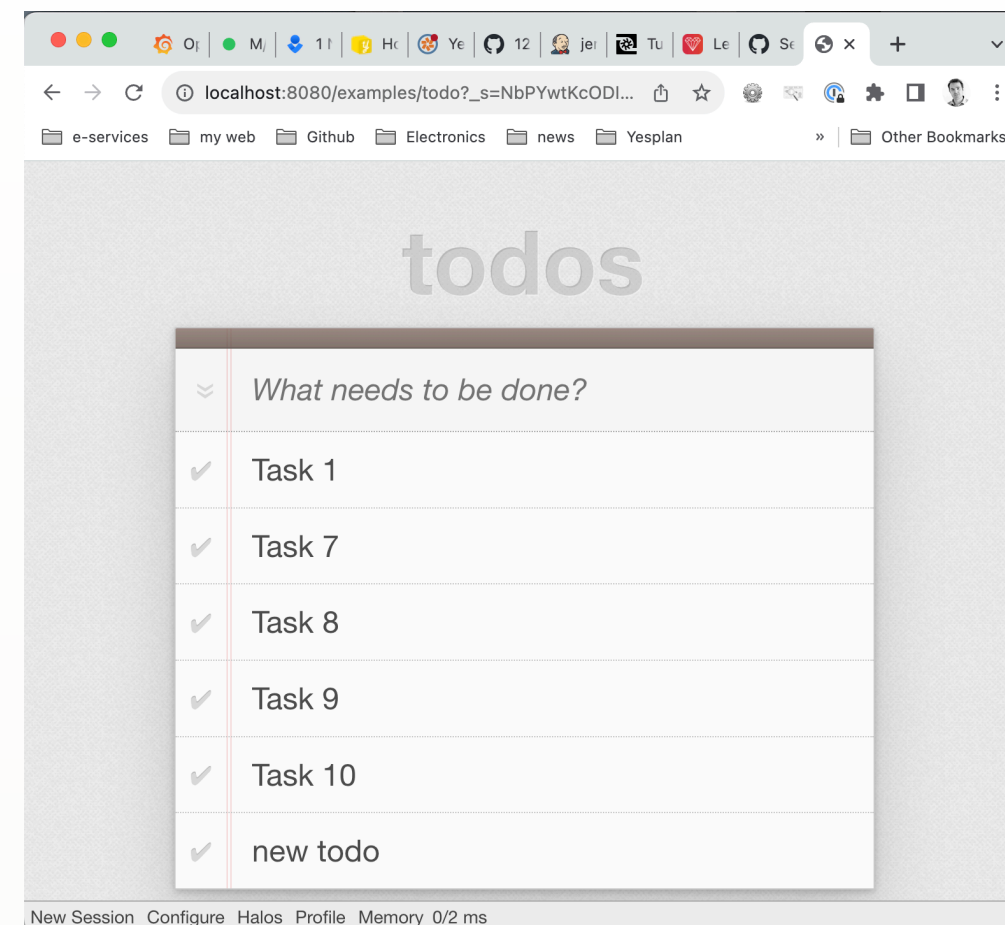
Op | M/ | 1 N | Ho | Ye | 12 | jer | Tu | Le | Se ×

+

localhost:8080/examples/todo?_s=NbPYwtKcODI...

e-services my web Github Electronics news Yesplan » Other Bookmarks

todos

What needs to be done?

Task 1

Task 7

Task 8

Task 9

Task 10

new todo

New Session Configure Halos Profile Memory 0/2 ms